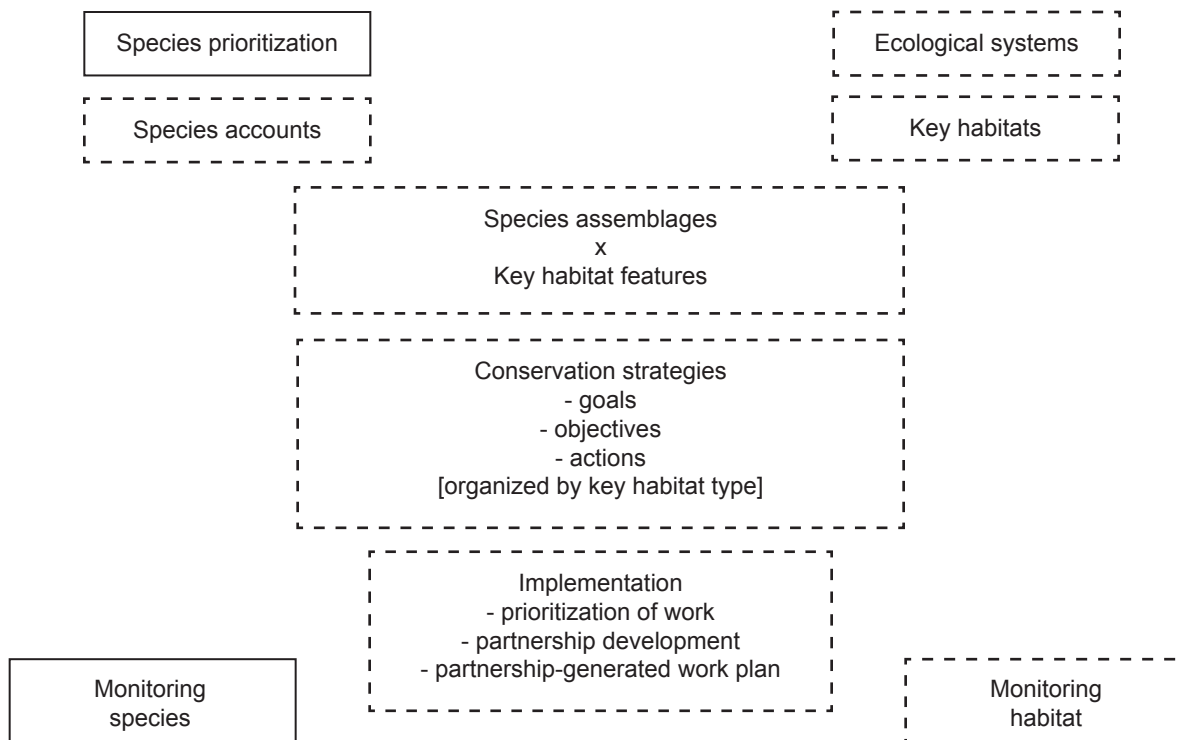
Species prioritization

Ecological systems

Species accounts

Key habitats

Species assemblages
x
Key habitat features

Conservation strategies
- goals
- objectives
- actions
[organized by key habitat type]

Implementation
- prioritization of work
- partnership development
- partnership-generated work plan

Monitoring species

Monitoring habitat